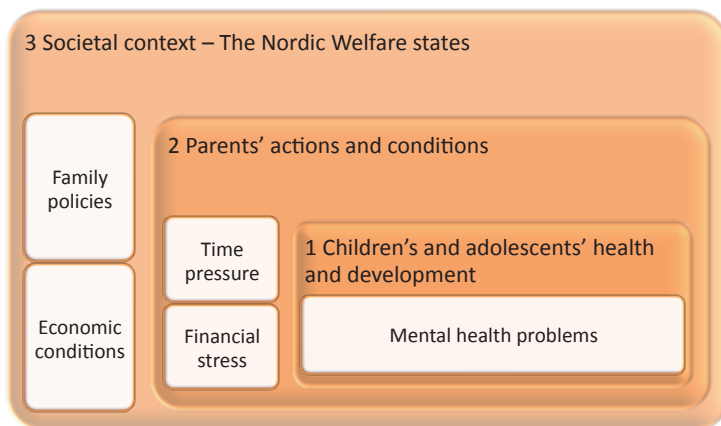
3 Societal context – The Nordic Welfare states

Family policies

Economic conditions

2 Parents' actions and conditions

Time pressure

Financial stress

1 Children's and adolescents' health and development

Mental health problems